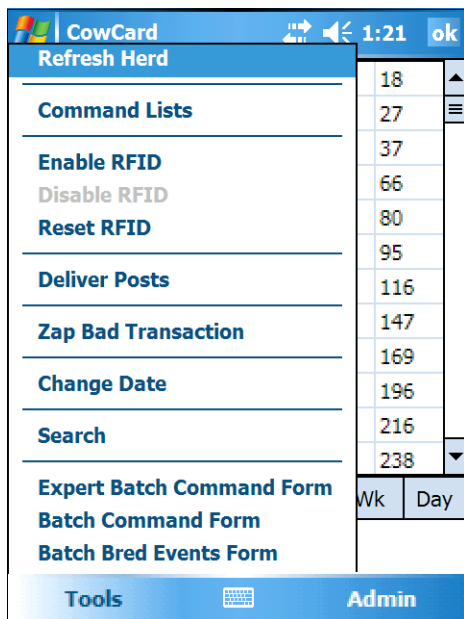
CowCard 1:21 ok

Refresh Herd

Command Lists

Enable RFID
Disable RFID
Reset RFID

Deliver Posts

Zap Bad Transaction

Change Date

Search

Expert Batch Command Form
Batch Command Form
Batch Bred Events Form

18
27
37
66
80
95
116
147
169
196
216
238

Wk Day

Tools Admin